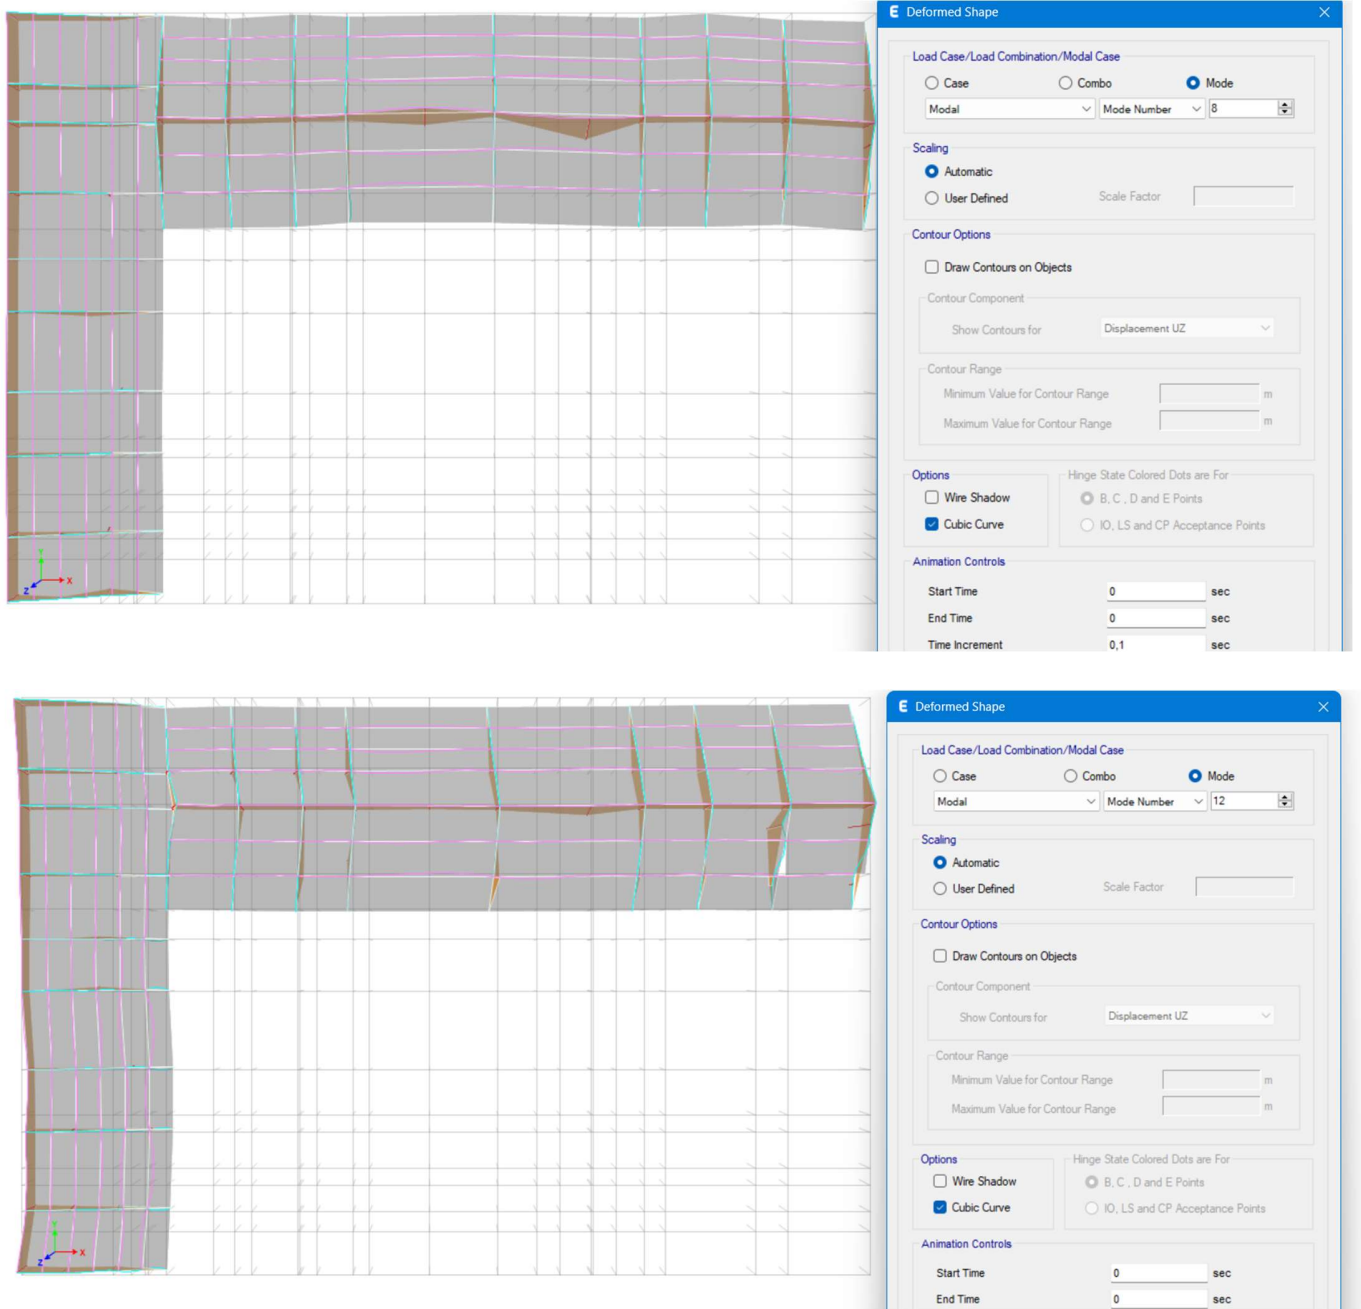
Y
X
Z

Deformed Shape

Load Case/Load Combination/Modal Case
Case Combo Mode
Modal
Mode Number
8

Scaling
Automatic
User Defined
Scale Factor

Contour Options
Draw Contours on Objects
Contour Component
Show Contours for
Displacement UZ
Contour Range
Minimum Value for Contour Range m
Maximum Value for Contour Range m

Options
Wire Shadow
Cubic Curve
Hinge State Colored Dots are For
B, C, D and E Points
IO, LS and CP Acceptance Points

Animation Controls
Start Time 0 sec
End Time 0 sec
Time Increment 0,1 sec

Y
X
Z

Deformed Shape

Load Case/Load Combination/Modal Case
Case Combo Mode
Modal
Mode Number
12

Scaling
Automatic
User Defined
Scale Factor

Contour Options
Draw Contours on Objects
Contour Component
Show Contours for
Displacement UZ
Contour Range
Minimum Value for Contour Range m
Maximum Value for Contour Range m

Options
Wire Shadow
Cubic Curve
Hinge State Colored Dots are For
B, C, D and E Points
IO, LS and CP Acceptance Points

Animation Controls
Start Time 0 sec
End Time 0 sec